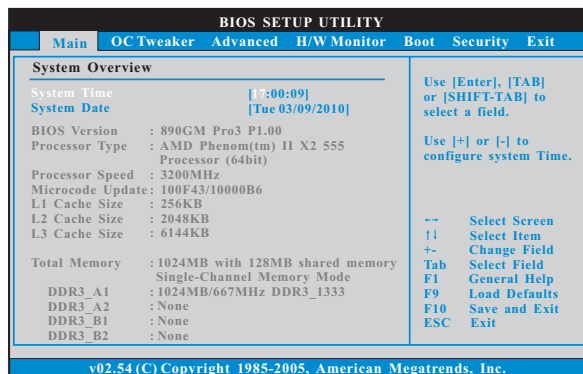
BIOS SETUP UTILITY

Main OC Tweaker Advanced H/W Monitor Boot Security Exit

System Overview

System Time [17:00:09]
System Date [Tue 03/09/2010]

BIOS Version : 890GM Pro3 P1.00
Processor Type : AMD Phenom(tm) II X2 555 Processor (64bit)
Processor Speed : 3200MHz
Microcode Update: 100F43/10000B6
L1 Cache Size : 256KB
L2 Cache Size : 2048KB
L3 Cache Size : 6144KB

Total Memory : 1024MB with 128MB shared memory Single-Channel Memory Mode
DDR3_A1 : 1024MB/667MHz DDR3_1333
DDR3_A2 : None
DDR3_B1 : None
DDR3_B2 : None

Use [Enter], [TAB] or [SHIFT-TAB] to select a field.

Use [+] or [-] to configure system Time.

←→ Select Screen
↑↓ Select Item
+- Change Field
Tab Select Field
F1 General Help
F9 Load Defaults
F10 Save and Exit
ESC Exit

v02.54 (C) Copyright 1985-2005, American Megatrends, Inc.